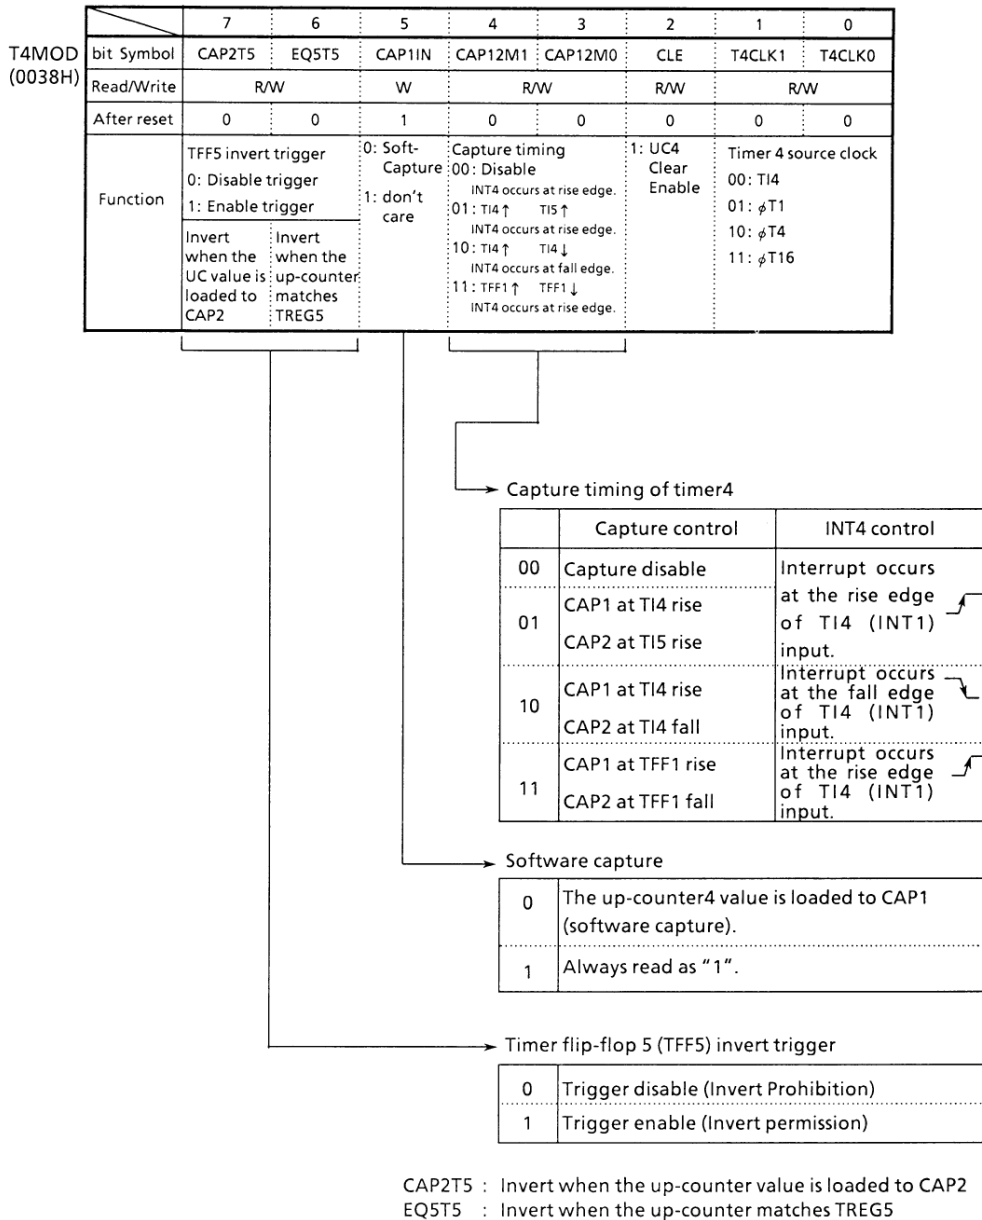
T4MOD (0038H)

| | 7 | 6 | 5 | 4 | 3 | 2 | 1 | 0 |
|---|---|---|---|---|---|---|---|---|
| bit Symbol | CAP2T5 | EQ5T5 | CAP1IN | CAP12M1 | CAP12M0 | CLE | T4CLK1 | T4CLK0 |
| Read/Write | R/W | | W | R/W | | R/W | R/W | |
| After reset | 0 | 0 | 1 | 0 | 0 | 0 | 0 | 0 |
| Function | TFF5 invert trigger 0: Disable trigger 1: Enable trigger Invert when the UC value is loaded to CAP2 | Invert when the up-counter matches TREG5 | 0: Soft-Capture 1: don't care | Capture timing 00: Disable INT4 occurs at rise edge. 01: TI4↑ TI5↑ INT4 occurs at rise edge. 10: TI4↑ TI4↓ INT4 occurs at fall edge. 11: TFF1↑ TFF1↓ INT4 occurs at rise edge. | | 1: UC4 Clear Enable | Timer 4 source clock 00: TI4 01: $\phi$T1 10: $\phi$T4 11: $\phi$T16 | |

Capture timing of timer4

| | Capture control | INT4 control |
|---|---|---|
| 00 | Capture disable | Interrupt occurs at the rise edge of TI4 (INT1) input. |
| 01 | CAP1 at TI4 rise CAP2 at TI5 rise | |
| 10 | CAP1 at TI4 rise CAP2 at TI4 fall | Interrupt occurs at the fall edge of TI4 (INT1) input. |
| 11 | CAP1 at TFF1 rise CAP2 at TFF1 fall | Interrupt occurs at the rise edge of TI4 (INT1) input. |

Software capture

| | |
|---|---|
| 0 | The up-counter4 value is loaded to CAP1 (software capture). |
| 1 | Always read as "1". |

Timer flip-flop 5 (TFF5) invert trigger

| | |
|---|---|
| 0 | Trigger disable (Invert Prohibition) |
| 1 | Trigger enable (Invert permission) |

CAP2T5 : Invert when the up-counter value is loaded to CAP2
EQ5T5 : Invert when the up-counter matches TREG5